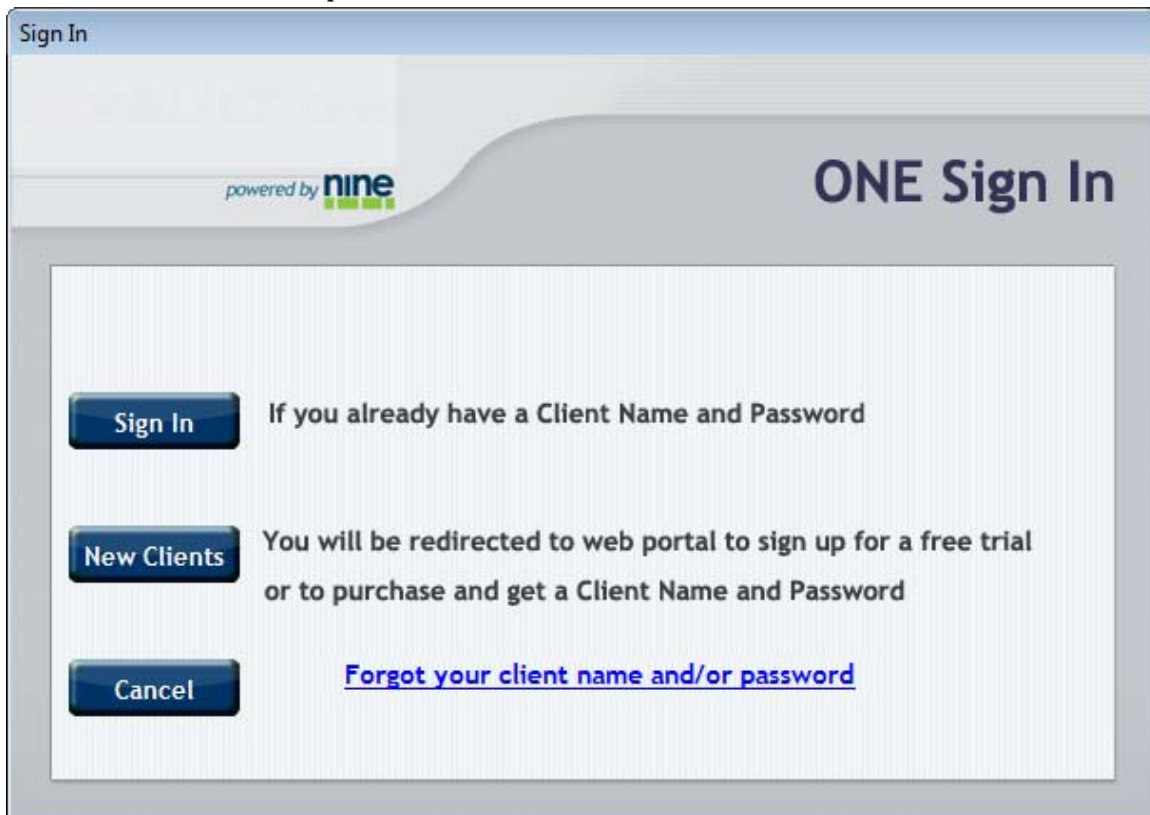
Sign In

powered by nine

ONE Sign In

Sign In
If you already have a Client Name and Password

New Clients
You will be redirected to web portal to sign up for a free trial or to purchase and get a Client Name and Password

Cancel
Forgot your client name and/or password